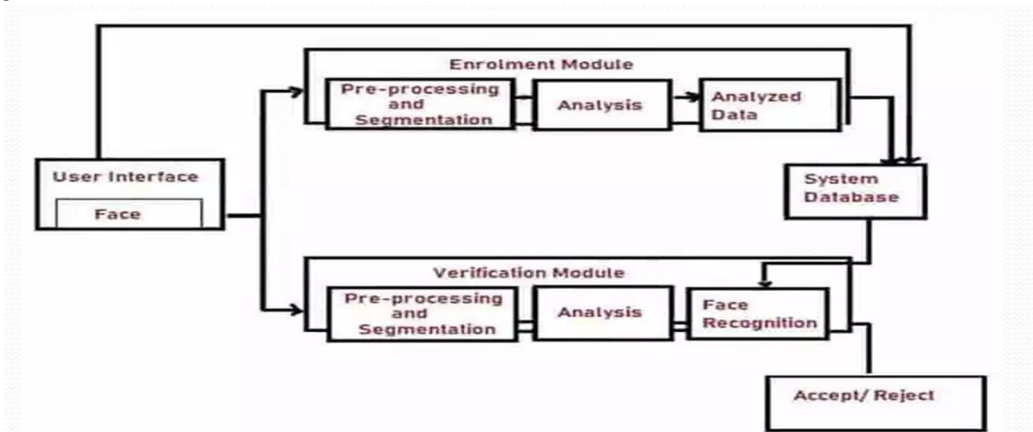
Enrolment Module

Pre-processing and Segmentation

Analysis

Analyzed Data

User Interface

Face

System Database

Verification Module

Pre-processing and Segmentation

Analysis

Face Recognition

Accept/ Reject